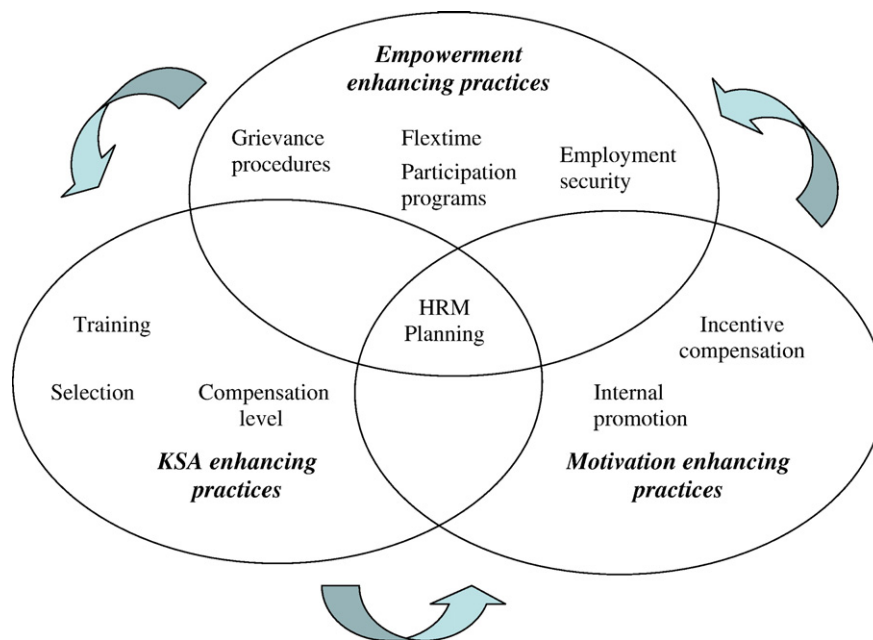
***Empowerment enhancing practices***

Grievance procedures

Flextime

Participation programs

Employment security

HRM Planning

Training

Selection

Compensation level

***KSA enhancing practices***

Incentive compensation

Internal promotion

***Motivation enhancing practices***